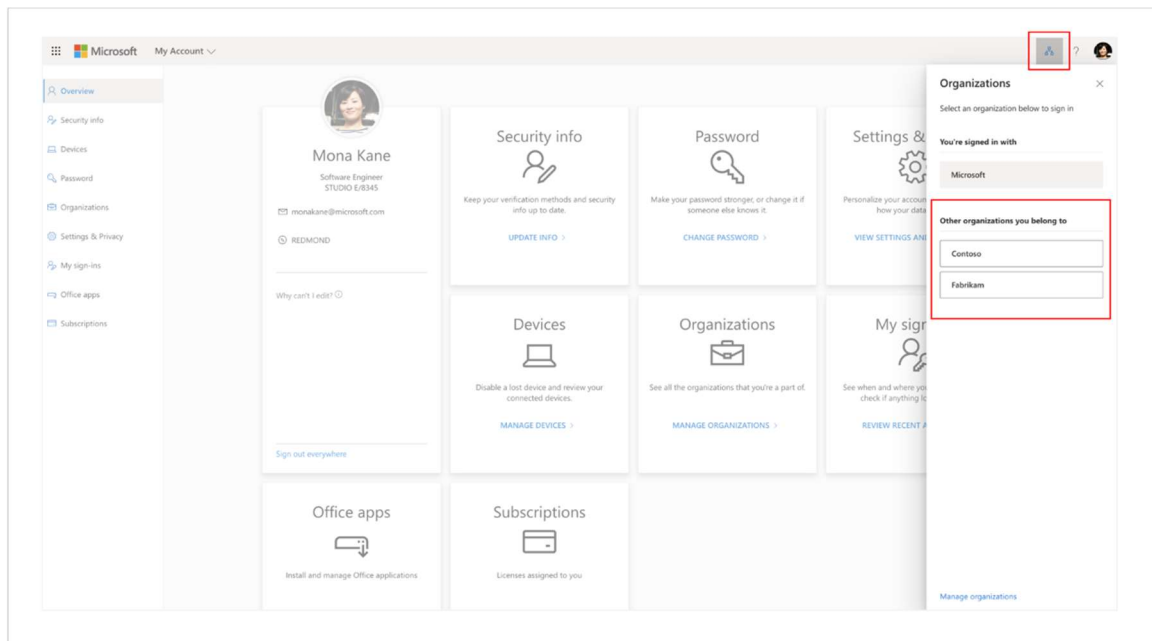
Microsoft My Account

Overview
Security info
Devices
Password
Organizations
Settings & Privacy
My sign-ins
Office apps
Subscriptions

Mona Kane
Software Engineer
STUDIO E/8345
monakane@microsoft.com
REDMOND
Why can't I edit?
Sign out everywhere

Security info
Keep your verification methods and security info up to date.
UPDATE INFO >

Password
Make your password stronger, or change it if someone else knows it.
CHANGE PASSWORD >

Settings &
Personalize your accoun how your data
VIEW SETTINGS AN

Devices
Disable a lost device and review your connected devices.
MANAGE DEVICES >

Organizations
See all the organizations that you're a part of.
MANAGE ORGANIZATIONS >

My sign
See when and where yo check if anything lo
REVIEW RECENT A

Office apps
Install and manage Office applications

Subscriptions
Licenses assigned to you

Organizations
Select an organization below to sign in
You're signed in with
Microsoft
Other organizations you belong to
Contoso
Fabrikam
Manage organizations